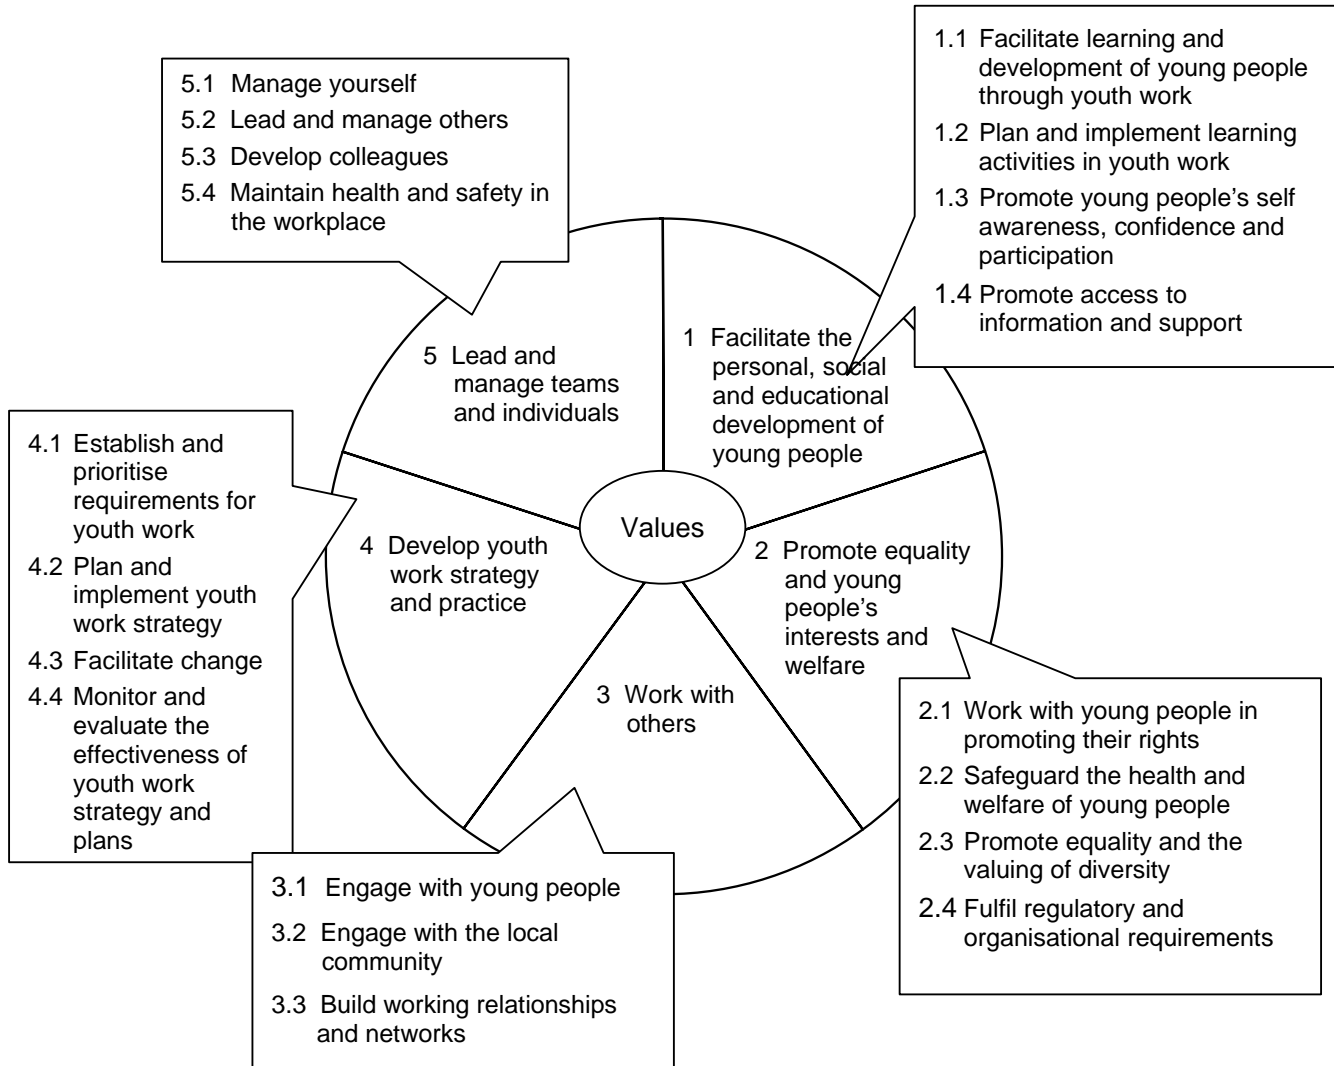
5.1 Manage yourself
5.2 Lead and manage others
5.3 Develop colleagues
5.4 Maintain health and safety in the workplace

1.1 Facilitate learning and development of young people through youth work
1.2 Plan and implement learning activities in youth work
1.3 Promote young people's self awareness, confidence and participation
1.4 Promote access to information and support

5 Lead and manage teams and individuals

1 Facilitate the personal, social and educational development of young people

4.1 Establish and prioritise requirements for youth work
4.2 Plan and implement youth work strategy
4.3 Facilitate change
4.4 Monitor and evaluate the effectiveness of youth work strategy and plans

Values

4 Develop youth work strategy and practice

2 Promote equality and young people's interests and welfare

3 Work with others

2.1 Work with young people in promoting their rights
2.2 Safeguard the health and welfare of young people
2.3 Promote equality and the valuing of diversity
2.4 Fulfil regulatory and organisational requirements

3.1 Engage with young people
3.2 Engage with the local community
3.3 Build working relationships and networks